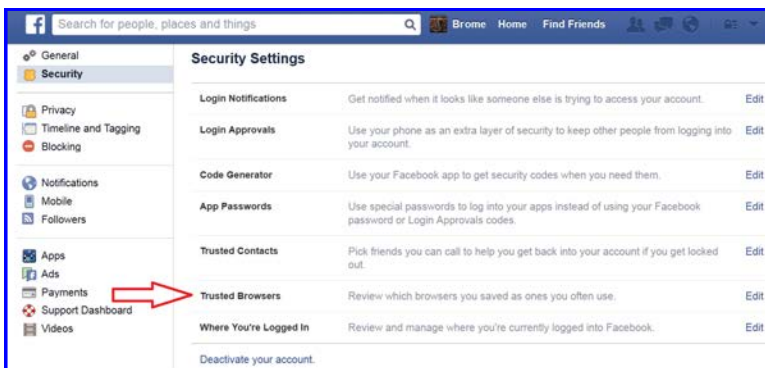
f Search for people, places and things

Brome Home Find Friends

General
Security

Privacy
Timeline and Tagging
Blocking

Notifications
Mobile
Followers

Apps
Ads
Payments
Support Dashboard
Videos

Security Settings

| | | |
|---|---|---|
| Login Notifications | Get notified when it looks like someone else is trying to access your account. | Edit |
| Login Approvals | Use your phone as an extra layer of security to keep other people from logging into your account. | Edit |
| Code Generator | Use your Facebook app to get security codes when you need them. | Edit |
| App Passwords | Use special passwords to log into your apps instead of using your Facebook password or Login Approvals codes. | Edit |
| Trusted Contacts | Pick friends you can call to help you get back into your account if you get locked out. | Edit |
| Trusted Browsers | Review which browsers you saved as ones you often use. | Edit |
| Where You're Logged In | Review and manage where you're currently logged into Facebook. | Edit |

Deactivate your account.